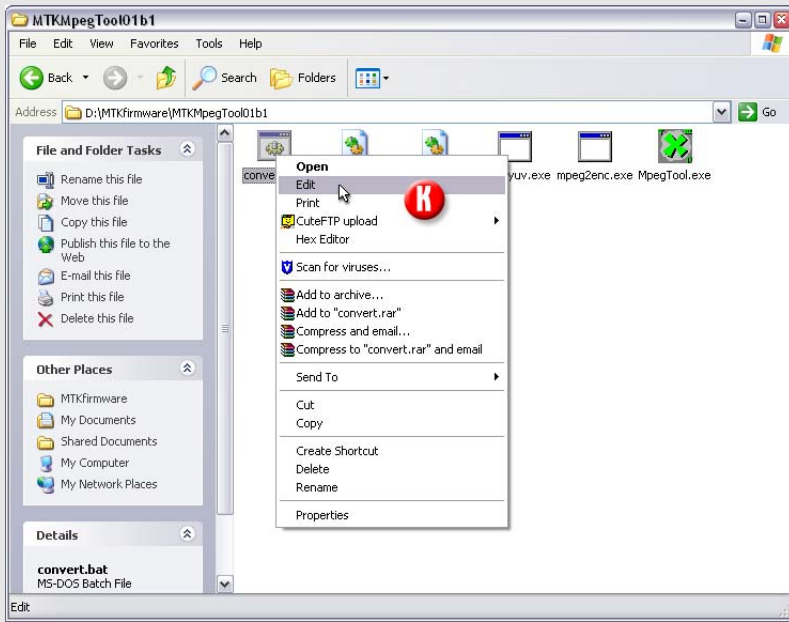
MTKMpegTool01b1

File Edit View Favorites Tools Help

Back Search Folders

Address D:\MTKfirmware\MTKMpegTool01b1 Go

File and Folder Tasks

Rename this file
Move this file
Copy this file
Publish this file to the Web
E-mail this file
Print this file
Delete this file

Other Places

MTKfirmware
My Documents
Shared Documents
My Computer
My Network Places

Details

convert.bat
MS-DOS Batch File

conve

yuv.exe mpeg2enc.exe MpegTool.exe

Open
Edit
Print
CuteFTP upload
Hex Editor
Scan for viruses...
Add to archive...
Add to "convert.rar"
Compress and email...
Compress to "convert.rar" and email
Send To
Cut
Copy
Create Shortcut
Delete
Rename
Properties

K

Edit